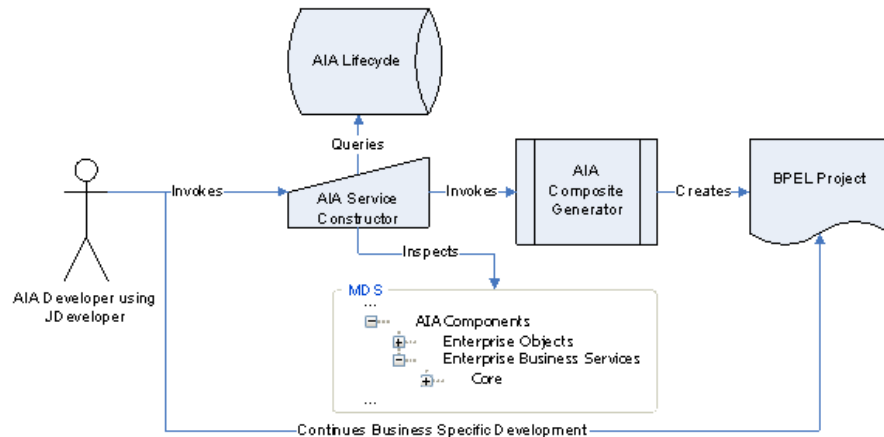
AIA Lifecycle

Queries

Invokes

AIA Service Constructor

Invokes

AIA Composite Generator

Creates

BPEL Project

Inspects

AIA Developer using JDeveloper

MDS
...
AIA Components
Enterprise Objects
Enterprise Business Services
Core
...

Continues Business Specific Development